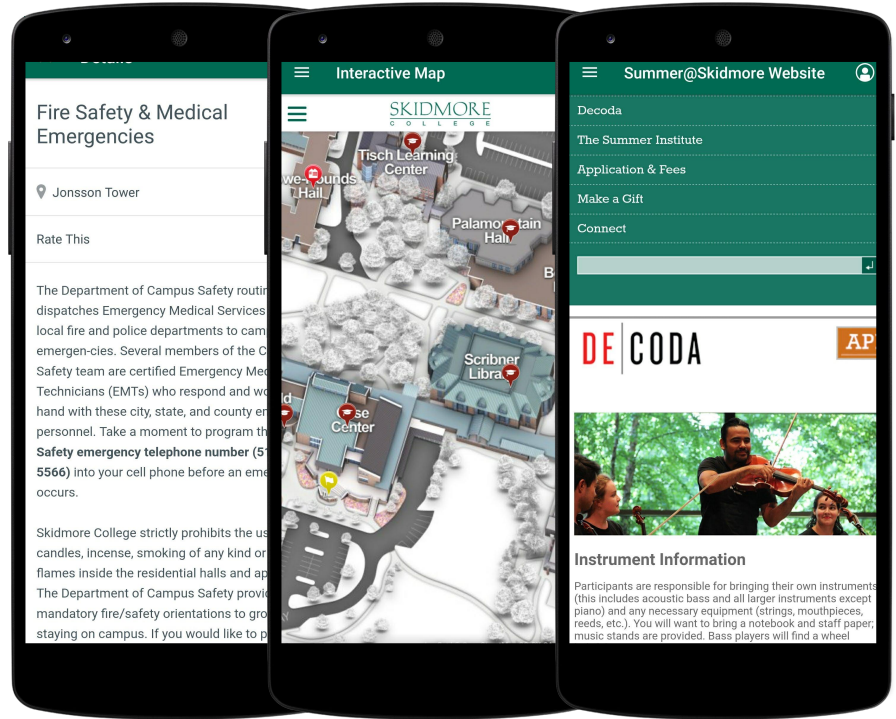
Details

Fire Safety & Medical Emergencies

Jonsson Tower

Rate This

The Department of Campus Safety routin dispatches Emergency Medical Services local fire and police departments to camp emergen-cies. Several members of the C Safety team are certified Emergency Med Technicians (EMTs) who respond and wo hand with these city, state, and county en personnel. Take a moment to program th **Safety emergency telephone number (5 5566)** into your cell phone before an eme occurs.

Skidmore College strictly prohibits the us candles, incense, smoking of any kind or flames inside the residential halls and ap The Department of Campus Safety provic mandatory fire/safety orientations to gro staying on campus. If you would like to p

Interactive Map

SKIDMORE COLLEGE

Tisch Learning Center

we-Rounds Hall

Palamountain Hall

B

Scribner Libra

se Center

id

Summer@Skidmore Website

Decoda

The Summer Institute

Application & Fees

Make a Gift

Connect

DE CODA

AP

Instrument Information

Participants are responsible for bringing their own instruments (this includes acoustic bass and all larger instruments except piano) and any necessary equipment (strings, mouthpieces, reeds, etc.). You will want to bring a notebook and staff paper; music stands are provided. Bass players will find a wheel